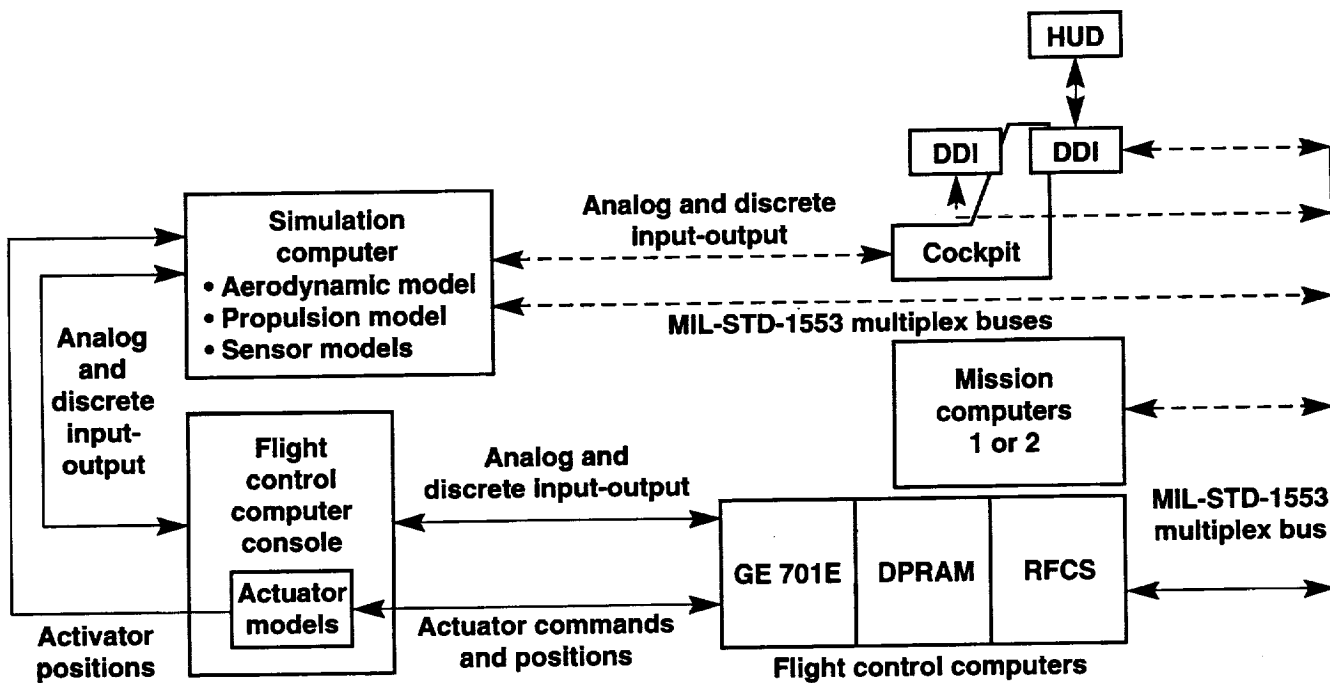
HUD

DDI

DDI

Simulation computer
• Aerodynamic model
• Propulsion model
• Sensor models

Analog and discrete input-output

Cockpit

MIL-STD-1553 multiplex buses

Analog and discrete input-output

Mission computers 1 or 2

Flight control computer console

Analog and discrete input-output

MIL-STD-1553 multiplex bus

GE 701E

DPRAM

RFCS

Actuator models

Actuator commands and positions

Activator positions

Flight control computers